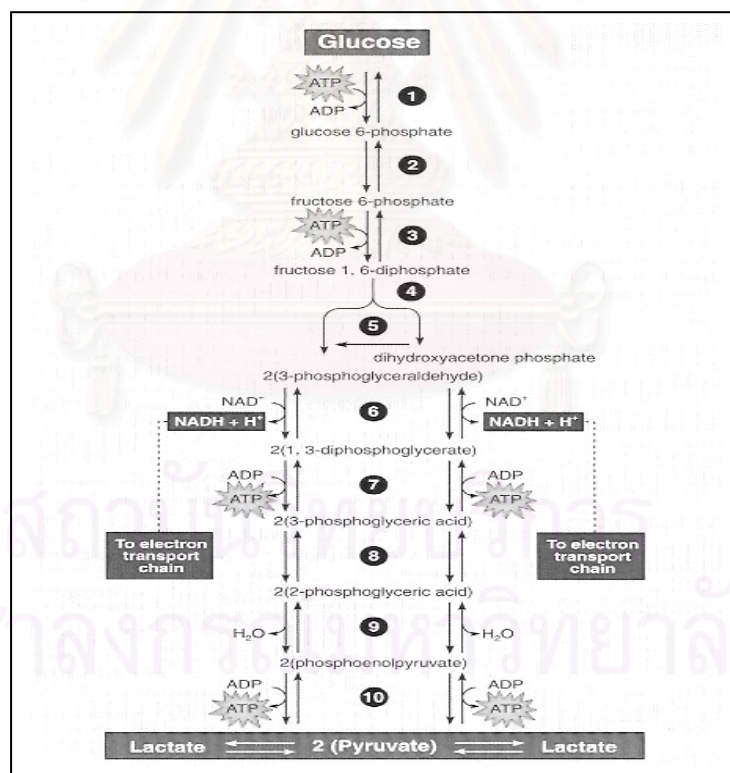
Glucose

ATP
ADP
1
glucose 6-phosphate
2
fructose 6-phosphate
ATP
ADP
3
fructose 1, 6-diphosphate
4
5
dihydroxyacetone phosphate
2(3-phosphoglyceraldehyde)
NAD$^{+}$
NADH + H$^{+}$
6
NAD$^{+}$
NADH + H$^{+}$
2(1, 3-diphosphoglycerate)
ADP
ATP
7
ADP
ATP
2(3-phosphoglyceric acid)
To electron transport chain
8
To electron transport chain
2(2-phosphoglyceric acid)
$H_2O$
9
$H_2O$
2(phosphoenolpyruvate)
ADP
ATP
10
ADP
ATP
Lactate
2 (Pyruvate)
Lactate